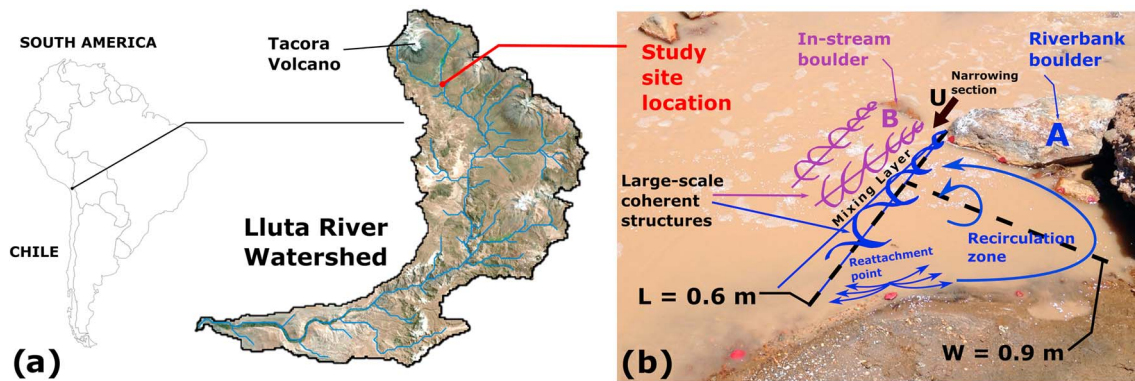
SOUTH AMERICA

CHILE

Tacora Volcano

Lluta River Watershed

(a)

Study site location

In-stream boulder

B

U

Narrowing section

Riverbank boulder

A

Large-scale coherent structures

Mixing Layer

Reattachment point

Recirculation zone

L = 0.6 m

W = 0.9 m

(b)